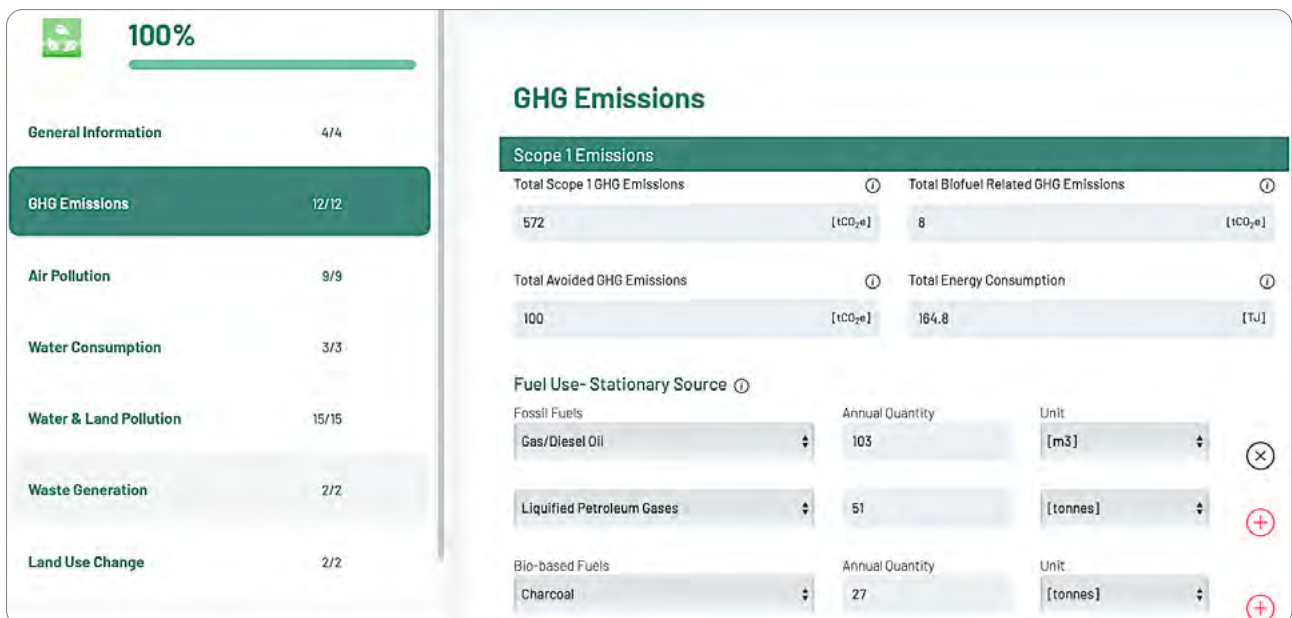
100%

General Information 4/4

GHG Emissions 12/12

Air Pollution 9/9

Water Consumption 3/3

Water & Land Pollution 15/15

Waste Generation 2/2

Land Use Change 2/2

GHG Emissions

Scope 1 Emissions

Total Scope 1 GHG Emissions
572 [$tCO_2e$]

Total Biofuel Related GHG Emissions
8 [$tCO_2e$]

Total Avoided GHG Emissions
100 [$tCO_2e$]

Total Energy Consumption
164.8 [TJ]

Fuel Use- Stationary Source

| Fossil Fuels | Annual Quantity | Unit |
|---|---|---|
| Gas/Diesel Oil | 103 | [m3] |
| Liquified Petroleum Gases | 51 | [tonnes] |

| Bio-based Fuels | Annual Quantity | Unit |
|---|---|---|
| Charcoal | 27 | [tonnes] |